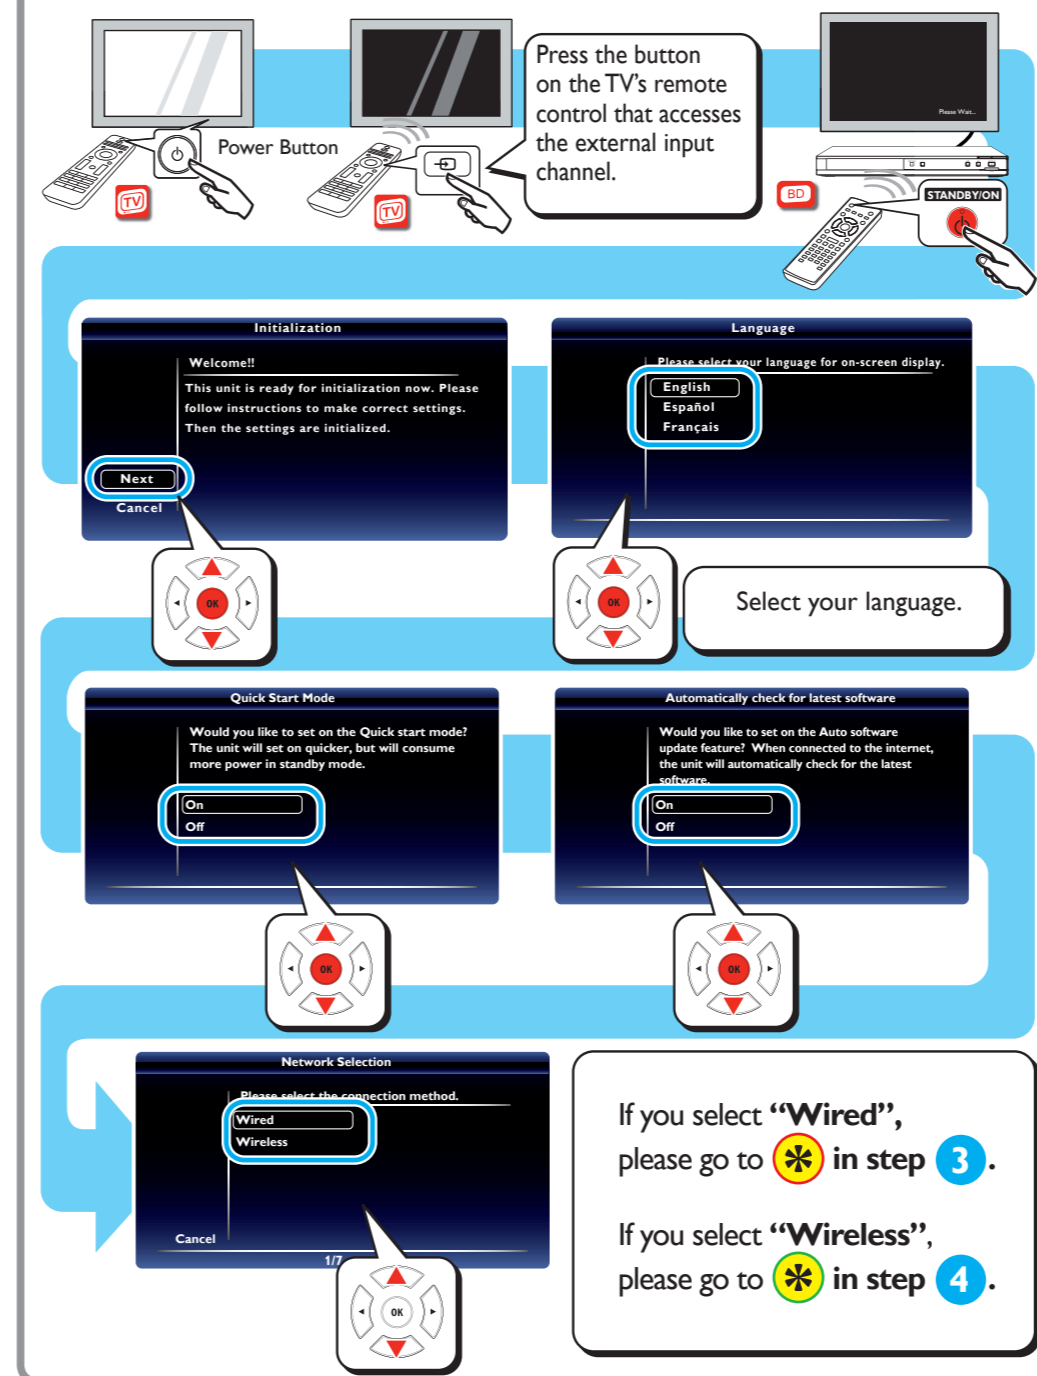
TV

Power Button

TV

Press the button on the TV's remote control that accesses the external input channel.

Please Wait...

BD

STANDBY/ON

Initialization

Welcome!!

This unit is ready for initialization now. Please follow instructions to make correct settings. Then the settings are initialized.

Next

Cancel

OK

Language

Please select your language for on-screen display.

English

Español

Français

OK

Select your language.

Quick Start Mode

Would you like to set on the Quick start mode? The unit will set on quicker, but will consume more power in standby mode.

On

Off

Automatically check for latest software

Would you like to set on the Auto software update feature? When connected to the internet, the unit will automatically check for the latest software.

On

Off

OK

OK

Network Selection

Please select the connection method.

Wired

Wireless

Cancel

1/7

OK

If you select "Wired", please go to ✻ in step 3.

If you select "Wireless", please go to ✻ in step 4.